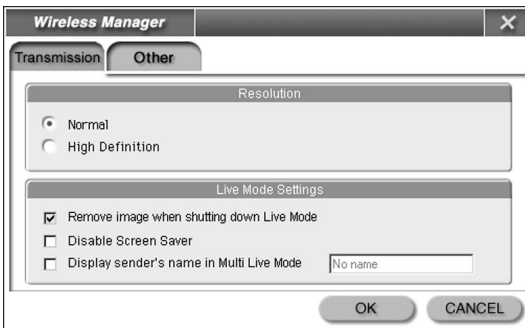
Wireless Manager

Transmission
Other

Resolution
Normal
High Definition

Live Mode Settings
Remove image when shutting down Live Mode
Disable Screen Saver
Display sender's name in Multi Live Mode
No name

OK
CANCEL